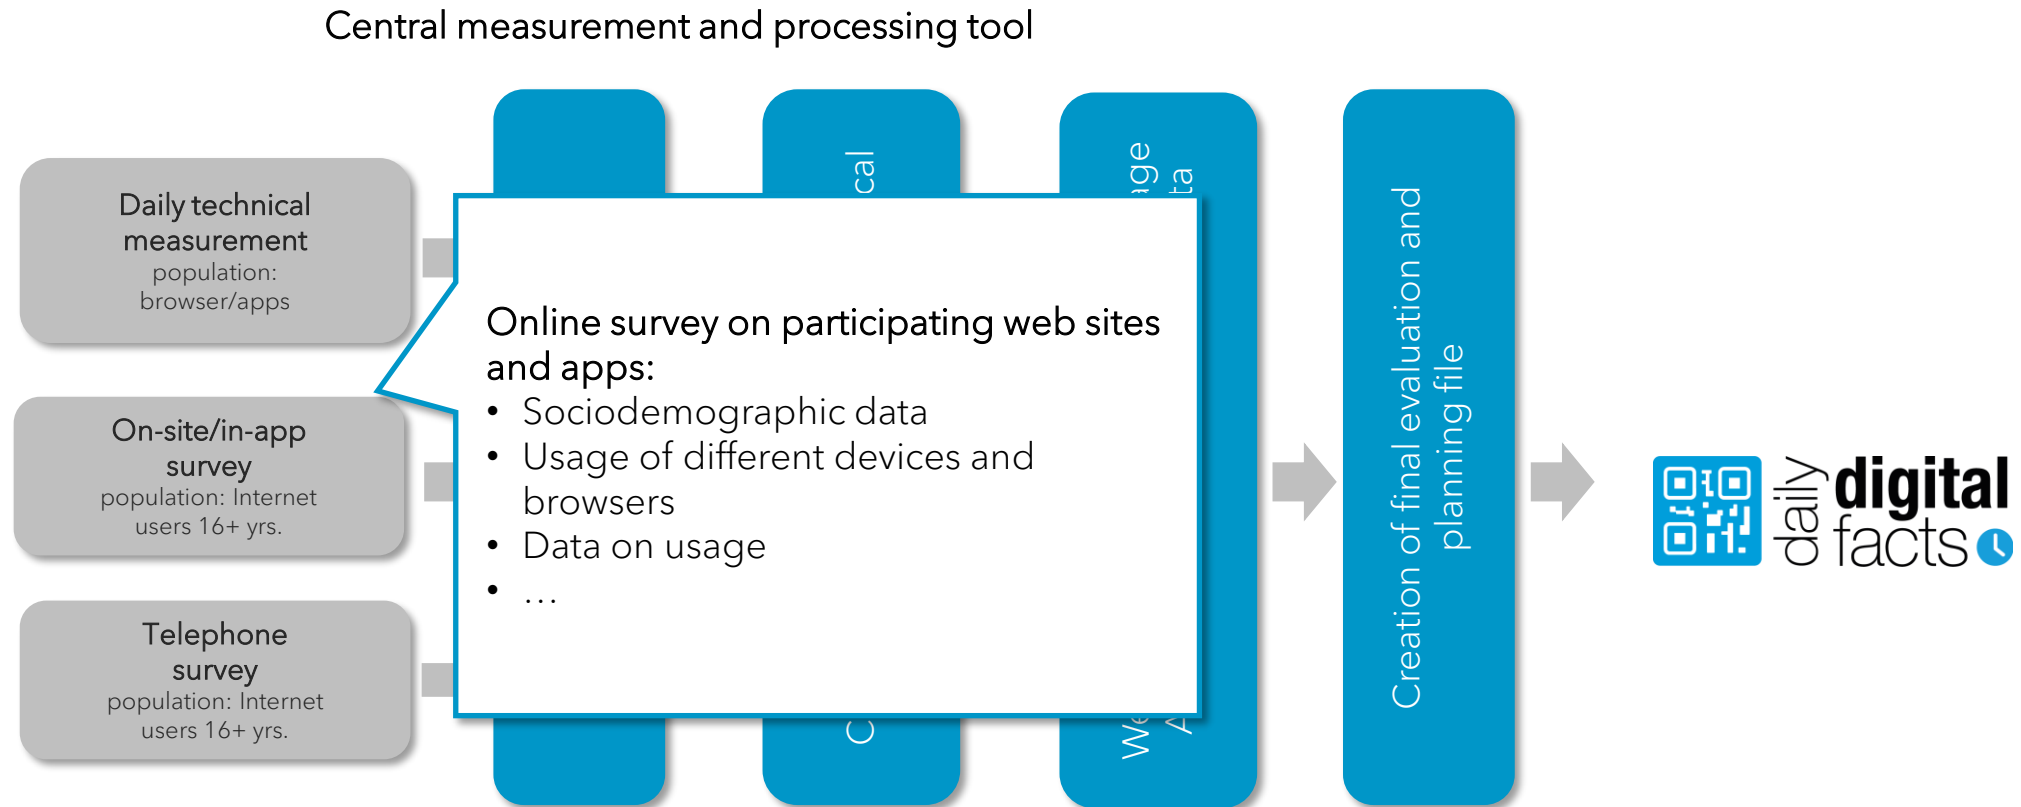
Central measurement and processing tool

Daily technical measurement
population: browser/apps

On-site/in-app survey
population: Internet users 16+ yrs.

Telephone survey
population: Internet users 16+ yrs.

cal

C

ge
ta

We
A

Online survey on participating web sites and apps:
• Sociodemographic data
• Usage of different devices and browsers
• Data on usage
• …

Creation of final evaluation and planning file

daily digital facts